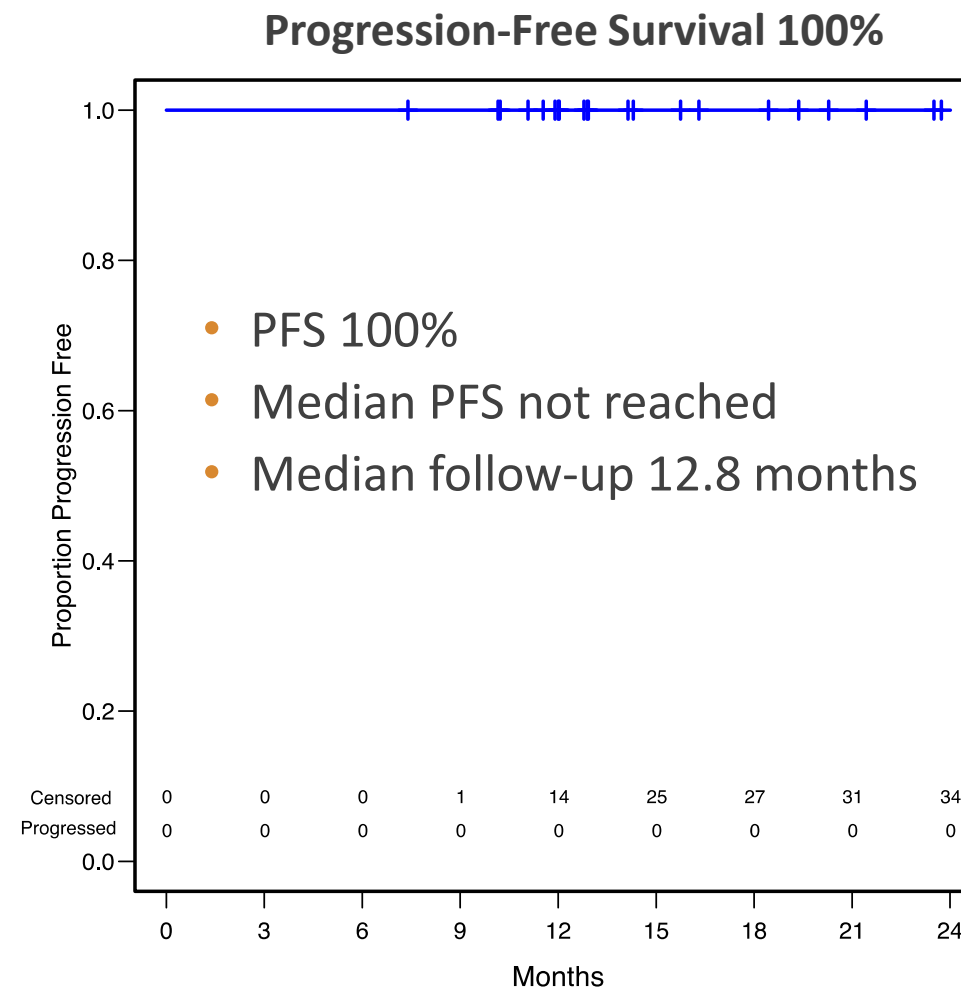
Progression-Free Survival 100%

1.0
0.8
0.6
0.4
0.2
0.0

Proportion Progression Free

• PFS 100%
• Median PFS not reached
• Median follow-up 12.8 months

| | | | | | | | | | |
|---|---|---|---|---|---|---|---|---|---|
| Censored | 0 | 0 | 0 | 1 | 14 | 25 | 27 | 31 | 34 |
| Progressed | 0 | 0 | 0 | 0 | 0 | 0 | 0 | 0 | 0 |

0 3 6 9 12 15 18 21 24

Months